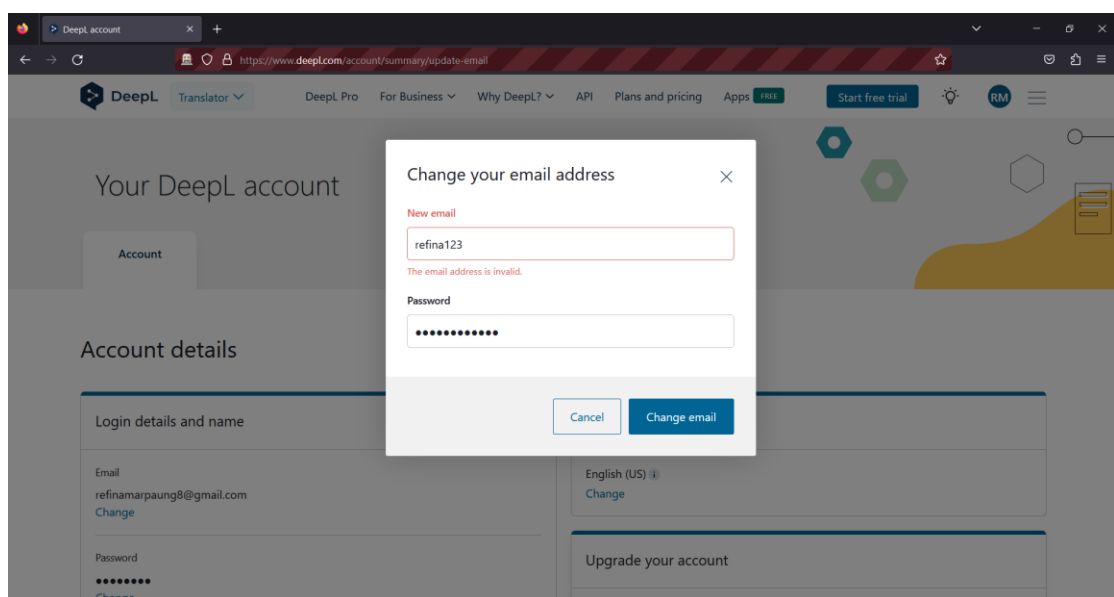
DeepL account

https://www.deepl.com/account/summary/update-email

DeepL Translator DeepL Pro For Business Why DeepL? API Plans and pricing Apps FREE Start free trial RM

Your DeepL account

Account

Account details

Login details and name

Email
refinamarpaung8@gmail.com
Change

Password
••••••••
Change

English (US)
Change

Upgrade your account

Change your email address

New email
refina123
The email address is invalid.

Password
••••••••••••

Cancel Change email